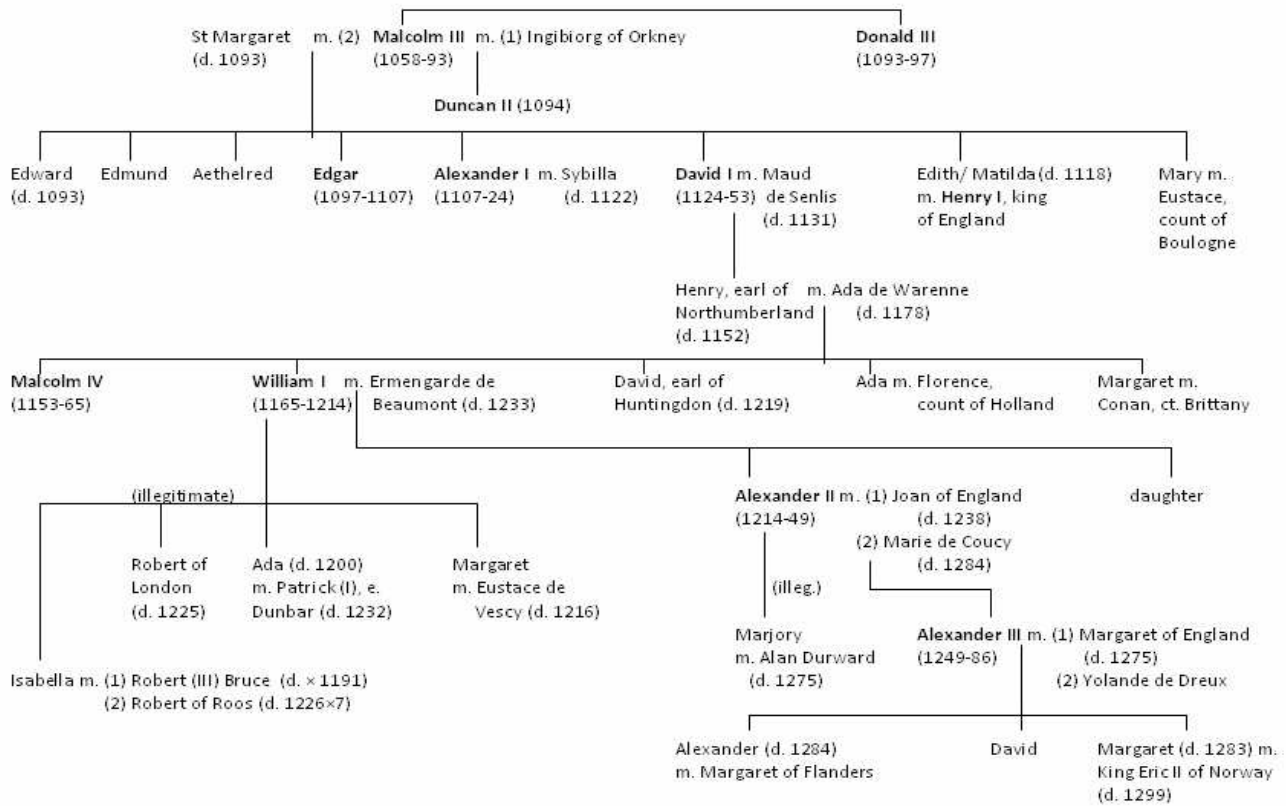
St Margaret m. (2) **Malcolm III** m. (1) Ingibiorg of Orkney **Donald III**
(d. 1093) (1058-93) (1093-97)

**Duncan II** (1094)

Edward (d. 1093)

Edmund

Aethelred

**Edgar** (1097-1107)

**Alexander I** m. Sybilla
(1107-24) (d. 1122)

**David I** m. Maud
(1124-53) de Senlis
(d. 1131)

Edith/ Matilda (d. 1118) m. **Henry I**, king of England

Mary m. Eustace, count of Boulogne

Henry, earl of m. Ada de Warenne
Northumberland (d. 1178)
(d. 1152)

**Malcolm IV** (1153-65)

**William I** m. Ermengarde de
(1165-1214) Beaumont (d. 1233)

David, earl of Huntingdon (d. 1219)

Ada m. Florence, count of Holland

Margaret m. Conan, ct. Brittany

(illegitimate)

Isabella m. (1) Robert (III) Bruce (d. × 1191)
(2) Robert of Roos (d. 1226×7)

Robert of London (d. 1225)

Ada (d. 1200) m. Patrick (I), e. Dunbar (d. 1232)

Margaret m. Eustace de Vescy (d. 1216)

**Alexander II** m. (1) Joan of England
(1214-49) (d. 1238)
(2) Marie de Coucy
(d. 1284)

daughter

(illeg.)

Marjory m. Alan Durward (d. 1275)

**Alexander III** m. (1) Margaret of England
(1249-86) (d. 1275)
(2) Yolande de Dreux

Alexander (d. 1284) m. Margaret of Flanders

David

Margaret (d. 1283) m. King Eric II of Norway (d. 1299)